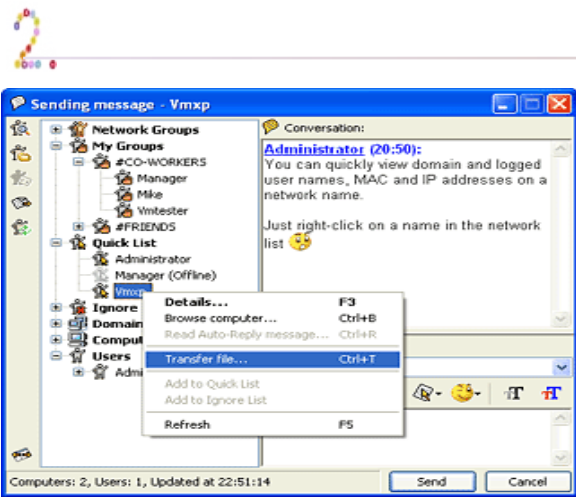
Sending message - Vmxp

Network Groups
My Groups
#CO-WORKERS
Manager
Mike
Vmtester
#FRIENDS
Quick List
Administrator
Manager (Offline)
Vmxp
Ignore
Domain
Comput
Users
Admi

Conversation:

Administrator (20:50):
You can quickly view domain and logged user names, MAC and IP addresses on a network name.

Just right-click on a name in the network list

Details... F3
Browse computer... Ctrl+B
Read Auto-Reply message... Ctrl+R
Transfer file... Ctrl+T
Add to Quick List
Add to Ignore List
Refresh F5

Computers: 2, Users: 1, Updated at 22:51:14

Send
Cancel